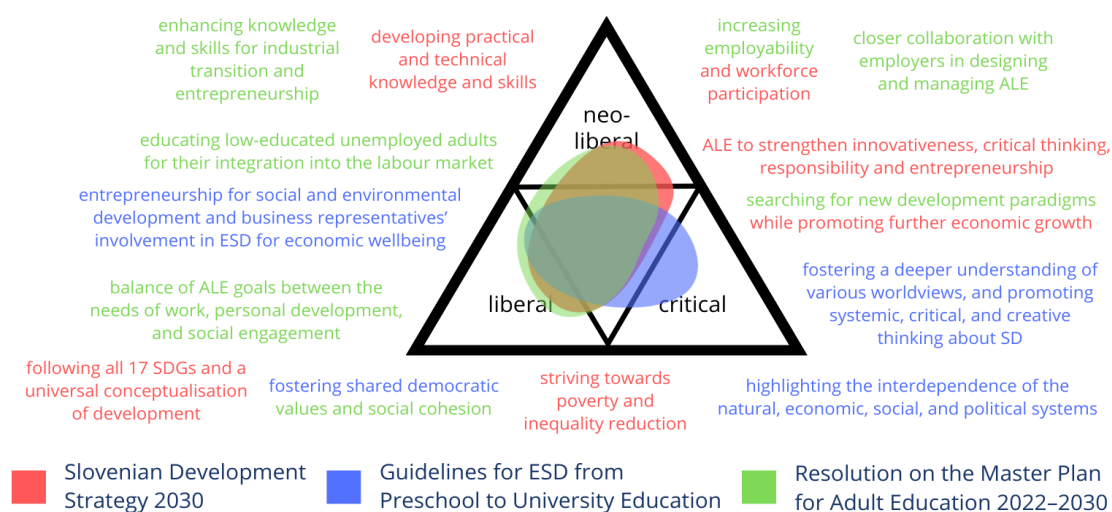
enhancing knowledge and skills for industrial transition and entrepreneurship

developing practical and technical knowledge and skills

increasing employability and workforce participation

closer collaboration with employers in designing and managing ALE

neo-liberal

educating low-educated unemployed adults for their integration into the labour market

ALE to strengthen innovativeness, critical thinking, responsibility and entrepreneurship

entrepreneurship for social and environmental development and business representatives' involvement in ESD for economic wellbeing

searching for new development paradigms while promoting further economic growth

fostering a deeper understanding of various worldviews, and promoting systemic, critical, and creative thinking about SD

balance of ALE goals between the needs of work, personal development, and social engagement

liberal

critical

following all 17 SDGs and a universal conceptualisation of development

fostering shared democratic values and social cohesion

striving towards poverty and inequality reduction

highlighting the interdependence of the natural, economic, social, and political systems

Slovenian Development Strategy 2030

Guidelines for ESD from Preschool to University Education

Resolution on the Master Plan for Adult Education 2022–2030